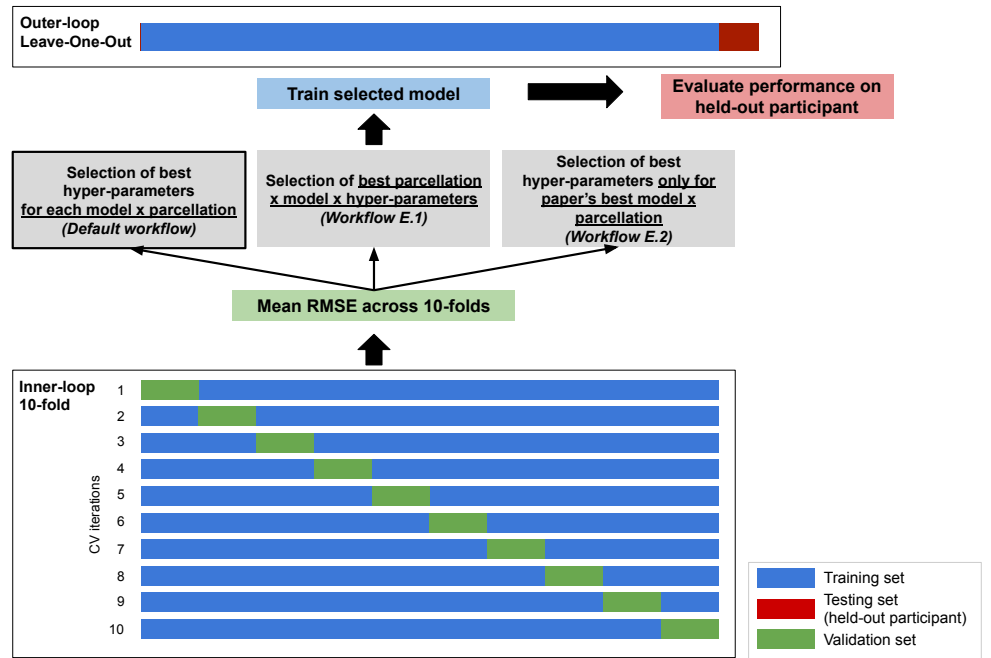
Outer-loop
Leave-One-Out

Train selected model

Evaluate performance on held-out participant

Selection of best hyper-parameters for each model x parcellation
*(Default workflow)*

Selection of best parcellation x model x hyper-parameters
*(Workflow E.1)*

Selection of best hyper-parameters only for paper's best model x parcellation
*(Workflow E.2)*

Mean RMSE across 10-folds

Inner-loop
10-fold

CV iterations

1
2
3
4
5
6
7
8
9
10

Training set
Testing set (held-out participant)
Validation set